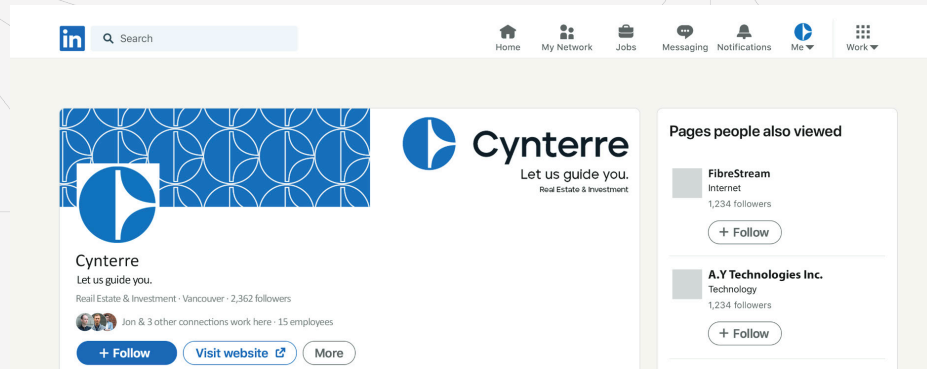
in Search

Home My Network Jobs Messaging Notifications Me Work

Cynterre
Let us guide you.
Real Estate & Investment

Cynterre
Let us guide you.
Real Estate & Investment · Vancouver · 2,362 followers
Jon & 3 other connections work here · 15 employees
+ Follow Visit website More

Pages people also viewed

FibreStream
Internet
1,234 followers
+ Follow

A.Y Technologies Inc.
Technology
1,234 followers
+ Follow